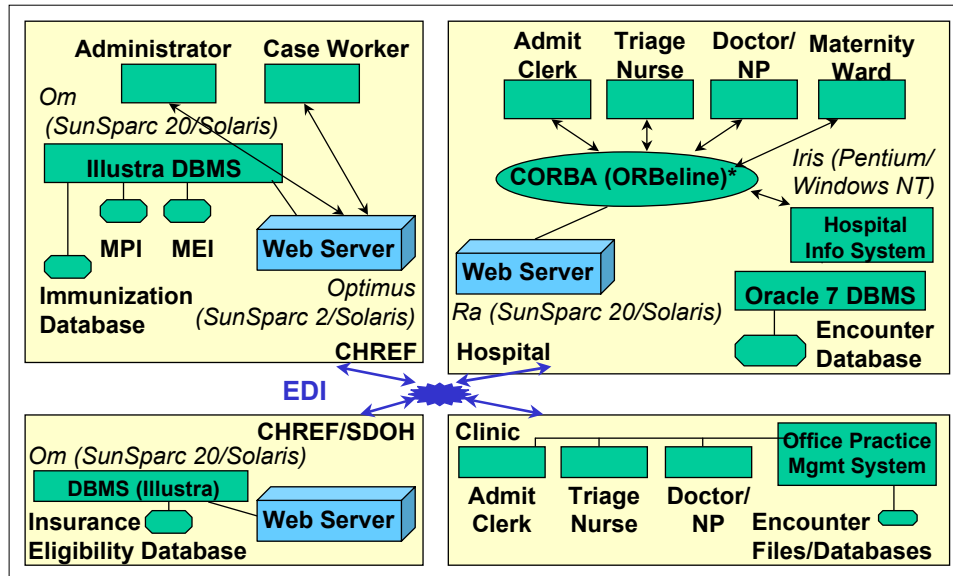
Administrator

Case Worker

Om (SunSparc 20/Solaris)

Illustra DBMS

MPI

MEI

Web Server

Immunization Database

Optimus (SunSparc 2/Solaris)

CHREF

Admit Clerk

Triage Nurse

Doctor/ NP

Maternity Ward

CORBA (ORBeline)*

Iris (Pentium/ Windows NT)

Hospital Info System

Web Server

Oracle 7 DBMS

Ra (SunSparc 20/Solaris)

Encounter Database

Hospital

EDI

CHREF/SDOH

Om (SunSparc 20/Solaris)

DBMS (Illustra)

Web Server

Insurance Eligibility Database

Clinic

Office Practice Mgmt System

Admit Clerk

Triage Nurse

Doctor/ NP

Encounter Files/Databases